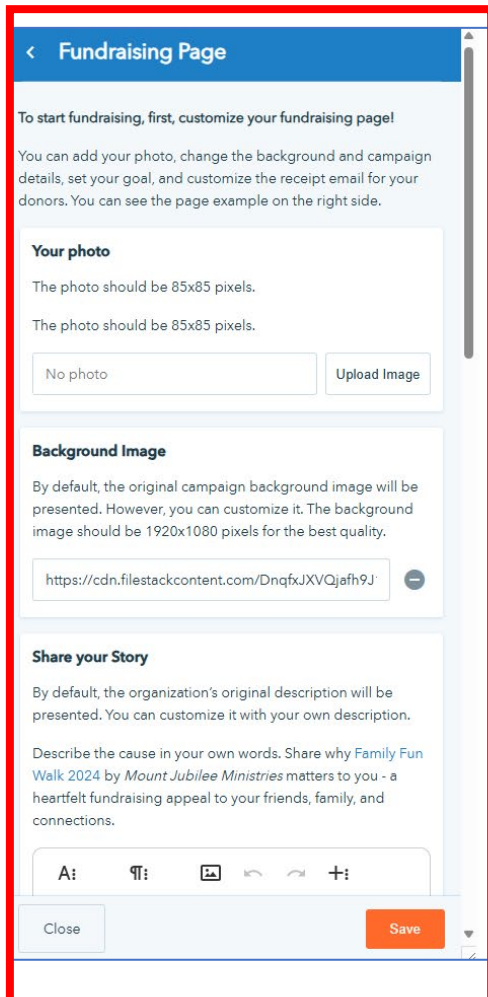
‹ Fundraising Page

To start fundraising, first, customize your fundraising page!

You can add your photo, change the background and campaign details, set your goal, and customize the receipt email for your donors. You can see the page example on the right side.

Your photo

The photo should be 85x85 pixels.

The photo should be 85x85 pixels.

No photo

Upload Image

Background Image

By default, the original campaign background image will be presented. However, you can customize it. The background image should be 1920x1080 pixels for the best quality.

https://cdn.filestackcontent.com/DnqfxJXVQjafh9J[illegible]

Share your Story

By default, the organization's original description will be presented. You can customize it with your own description.

Describe the cause in your own words. Share why Family Fun Walk 2024 by Mount Jubilee Ministries matters to you - a heartfelt fundraising appeal to your friends, family, and connections.

A⁝ ¶⁝ +⁝

Close

Save